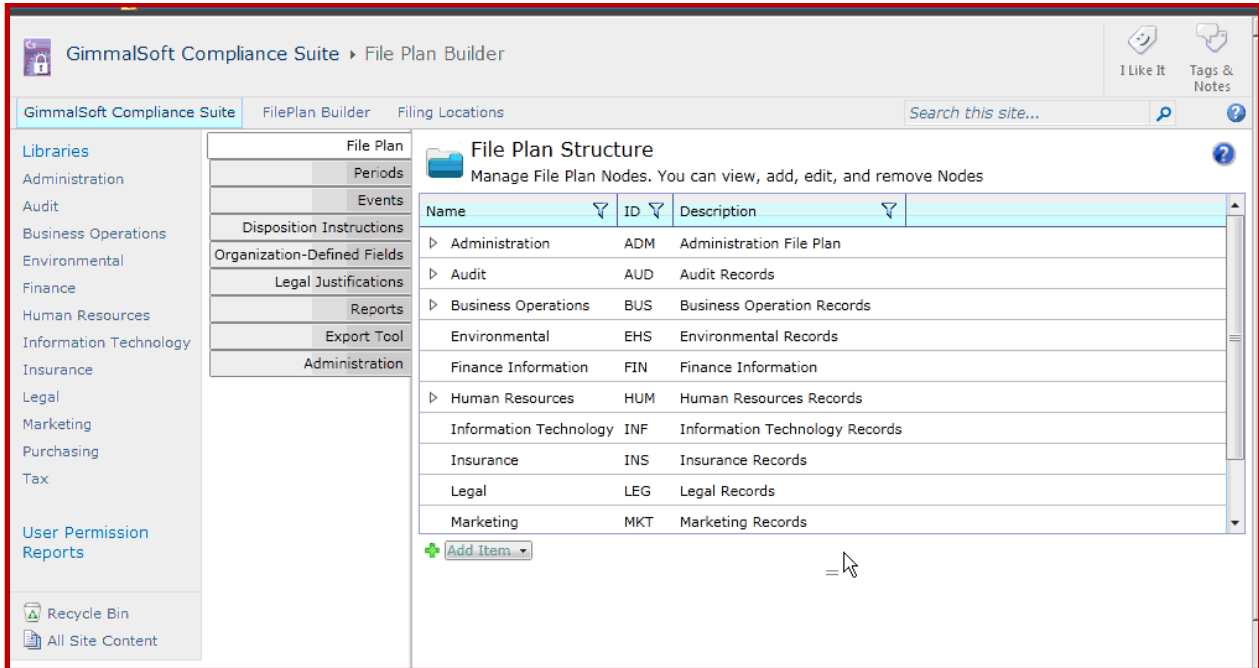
GimmalSoft Compliance Suite ▸ File Plan Builder

I Like It

Tags & Notes

GimmalSoft Compliance Suite | FilePlan Builder | Filing Locations

Search this site...

Libraries
Administration
Audit
Business Operations
Environmental
Finance
Human Resources
Information Technology
Insurance
Legal
Marketing
Purchasing
Tax

User Permission Reports

Recycle Bin
All Site Content

File Plan
Periods
Events
Disposition Instructions
Organization-Defined Fields
Legal Justifications
Reports
Export Tool
Administration

File Plan Structure
Manage File Plan Nodes. You can view, add, edit, and remove Nodes

| Name | ID | Description |
|---|---|---|
| Administration | ADM | Administration File Plan |
| Audit | AUD | Audit Records |
| Business Operations | BUS | Business Operation Records |
| Environmental | EHS | Environmental Records |
| Finance Information | FIN | Finance Information |
| Human Resources | HUM | Human Resources Records |
| Information Technology | INF | Information Technology Records |
| Insurance | INS | Insurance Records |
| Legal | LEG | Legal Records |
| Marketing | MKT | Marketing Records |

Add Item